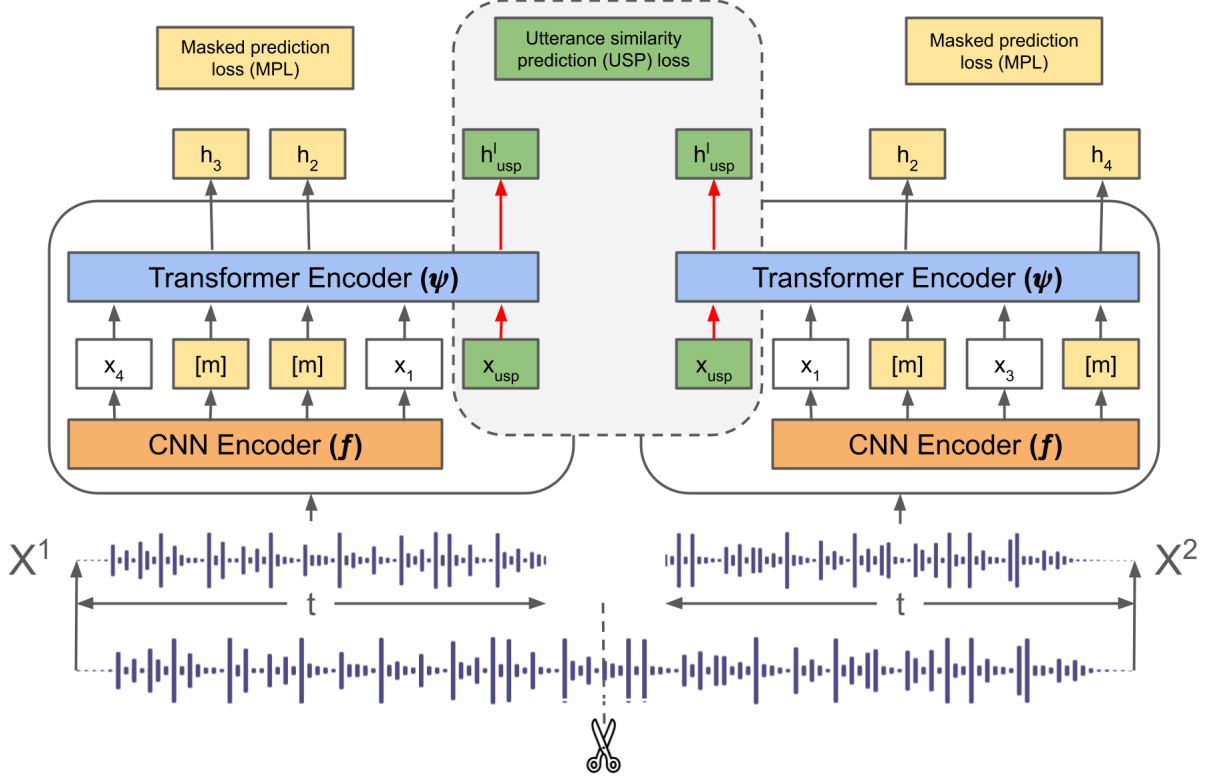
Masked prediction loss (MPL)

Utterance similarity prediction (USP) loss

Masked prediction loss (MPL)

$h_3$ $h_2$ $h^l_{usp}$ $h^l_{usp}$ $h_2$ $h_4$

Transformer Encoder ($\psi$)

Transformer Encoder ($\psi$)

$x_4$ [m] [m] $x_1$ $x_{usp}$ $x_{usp}$ $x_1$ [m] $x_3$ [m]

CNN Encoder ($f$)

CNN Encoder ($f$)

$X^1$

$X^2$

t

t